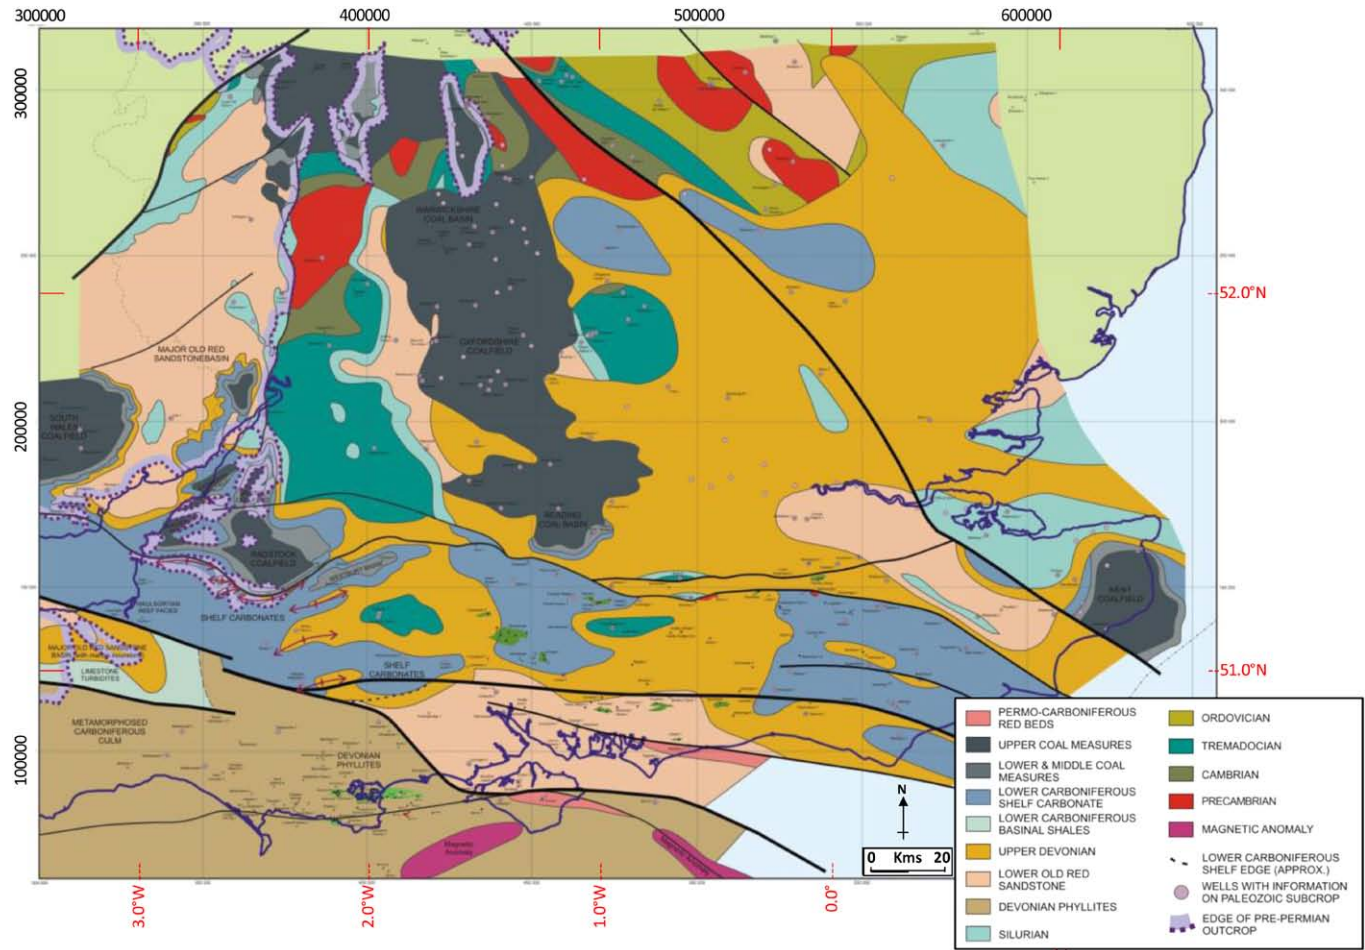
300000
400000
500000
600000
300000
200000
100000
52.0°N
51.0°N
3.0°W
2.0°W
1.0°W
0.0°

WARWICKSHIRE COAL BASIN
OXFORDSHIRE COALFIELD
MAJOR OLD RED SANDSTONEBASIN
SOUTH WALES COALFIELD
READING COAL BASIN
RADSTOCK COALFIELD
KENT COALFIELD
SHELF CARBONATES
SHELF CARBONATES
MAJOR OLD RED SANDSTONE BASIN
LIMESTONE TURBIDITES
METAMORPHOSED CARBONIFEROUS CULM
DEVONIAN PHYLLITES
Magnetic Anomaly
Magnetic Anomaly

N
0 Kms 20

PERMO-CARBONIFEROUS RED BEDS
UPPER COAL MEASURES
LOWER & MIDDLE COAL MEASURES
LOWER CARBONIFEROUS SHELF CARBONATE
LOWER CARBONIFEROUS BASINAL SHALES
UPPER DEVONIAN
LOWER OLD RED SANDSTONE
DEVONIAN PHYLLITES
SILURIAN
ORDOVICIAN
TREMADOCIAN
CAMBRIAN
PRECAMBRIAN
MAGNETIC ANOMALY
LOWER CARBONIFEROUS SHELF EDGE (APPROX.)
WELLS WITH INFORMATION ON PALEOZOIC SUBCROP
EDGE OF PRE-PERMIAN OUTCROP